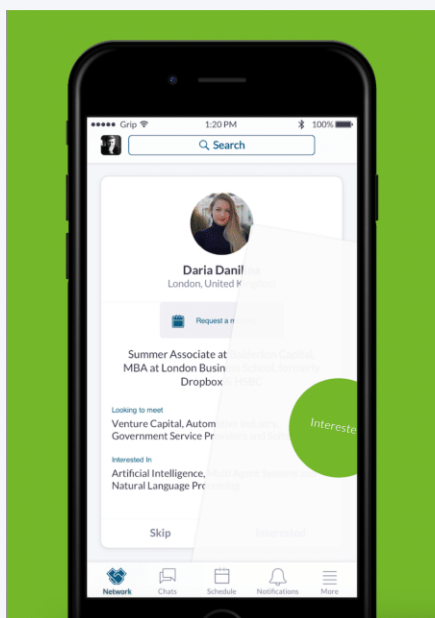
Grip 1:20 PM 100%

Search

Daria Danil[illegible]

London, United K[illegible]

Request a m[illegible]

Summer Associate at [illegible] MBA at London Busin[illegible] Dropbox

Looking to meet

Venture Capital, Autom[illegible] Government Service P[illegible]

Interested In

Artificial Intelligence, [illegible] Natural Language Pro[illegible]

Intereste

Skip

Interested

Network Chats Schedule Notifications More